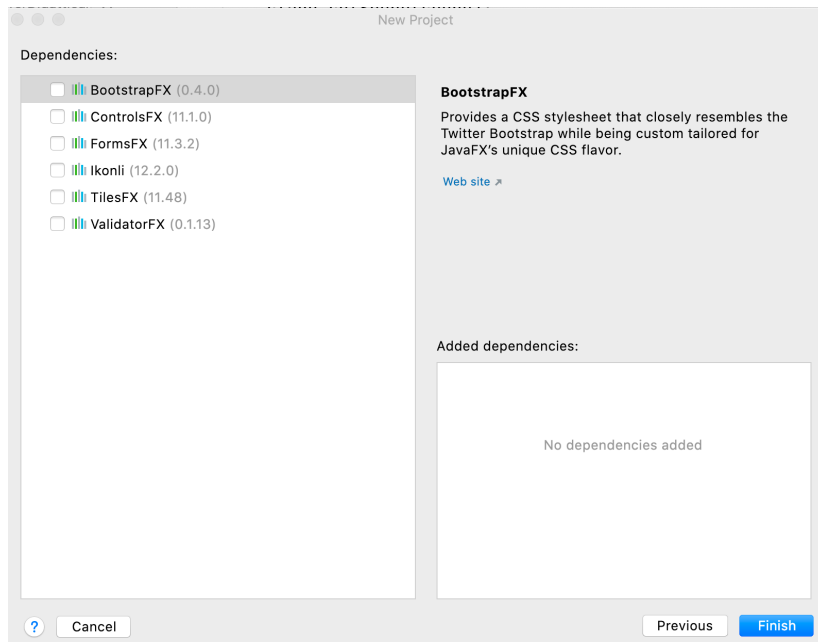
New Project

Dependencies:

BootstrapFX (0.4.0)
ControlsFX (11.1.0)
FormsFX (11.3.2)
Ikonli (12.2.0)
TilesFX (11.48)
ValidatorFX (0.1.13)

BootstrapFX

Provides a CSS stylesheet that closely resembles the Twitter Bootstrap while being custom tailored for JavaFX's unique CSS flavor.

Web site ↗

Added dependencies:

No dependencies added

?
Cancel
Previous
Finish